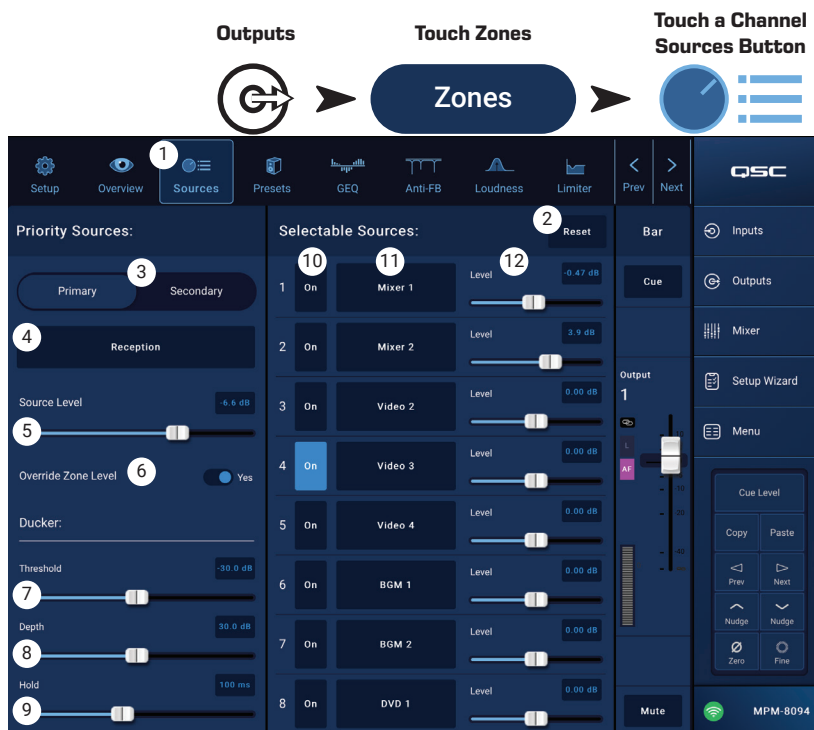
Outputs

Touch Zones

Zones

Touch a Channel Sources Button

Setup | Overview | 1 Sources | Presets | GEQ | Anti-FB | Loudness | Limiter | Prev | Next | QSC

Priority Sources:

3

Primary | Secondary

4

Reception

Source Level -6.6 dB

5

Override Zone Level 6 Yes

Ducker:

Threshold -30.0 dB

7

Depth 30.0 dB

8

Hold 100 ms

9

Selectable Sources:

2 Reset

10 11 12

| | | | | |
|---|---|---|---|---|
| 1 | On | Mixer 1 | Level | -0.47 dB |
| 2 | On | Mixer 2 | Level | 3.9 dB |
| 3 | On | Video 2 | Level | 0.00 dB |
| 4 | On | Video 3 | Level | 0.00 dB |
| 5 | On | Video 4 | Level | 0.00 dB |
| 6 | On | BGM 1 | Level | 0.00 dB |
| 7 | On | BGM 2 | Level | 0.00 dB |
| 8 | On | DVD 1 | Level | 0.00 dB |

Bar

Cue

Output 1

L

AF

Mute

Inputs

Outputs

Mixer

Setup Wizard

Menu

Cue Level

Copy | Paste

Prev | Next

Nudge | Nudge

Zero | Fine

MPM-8094